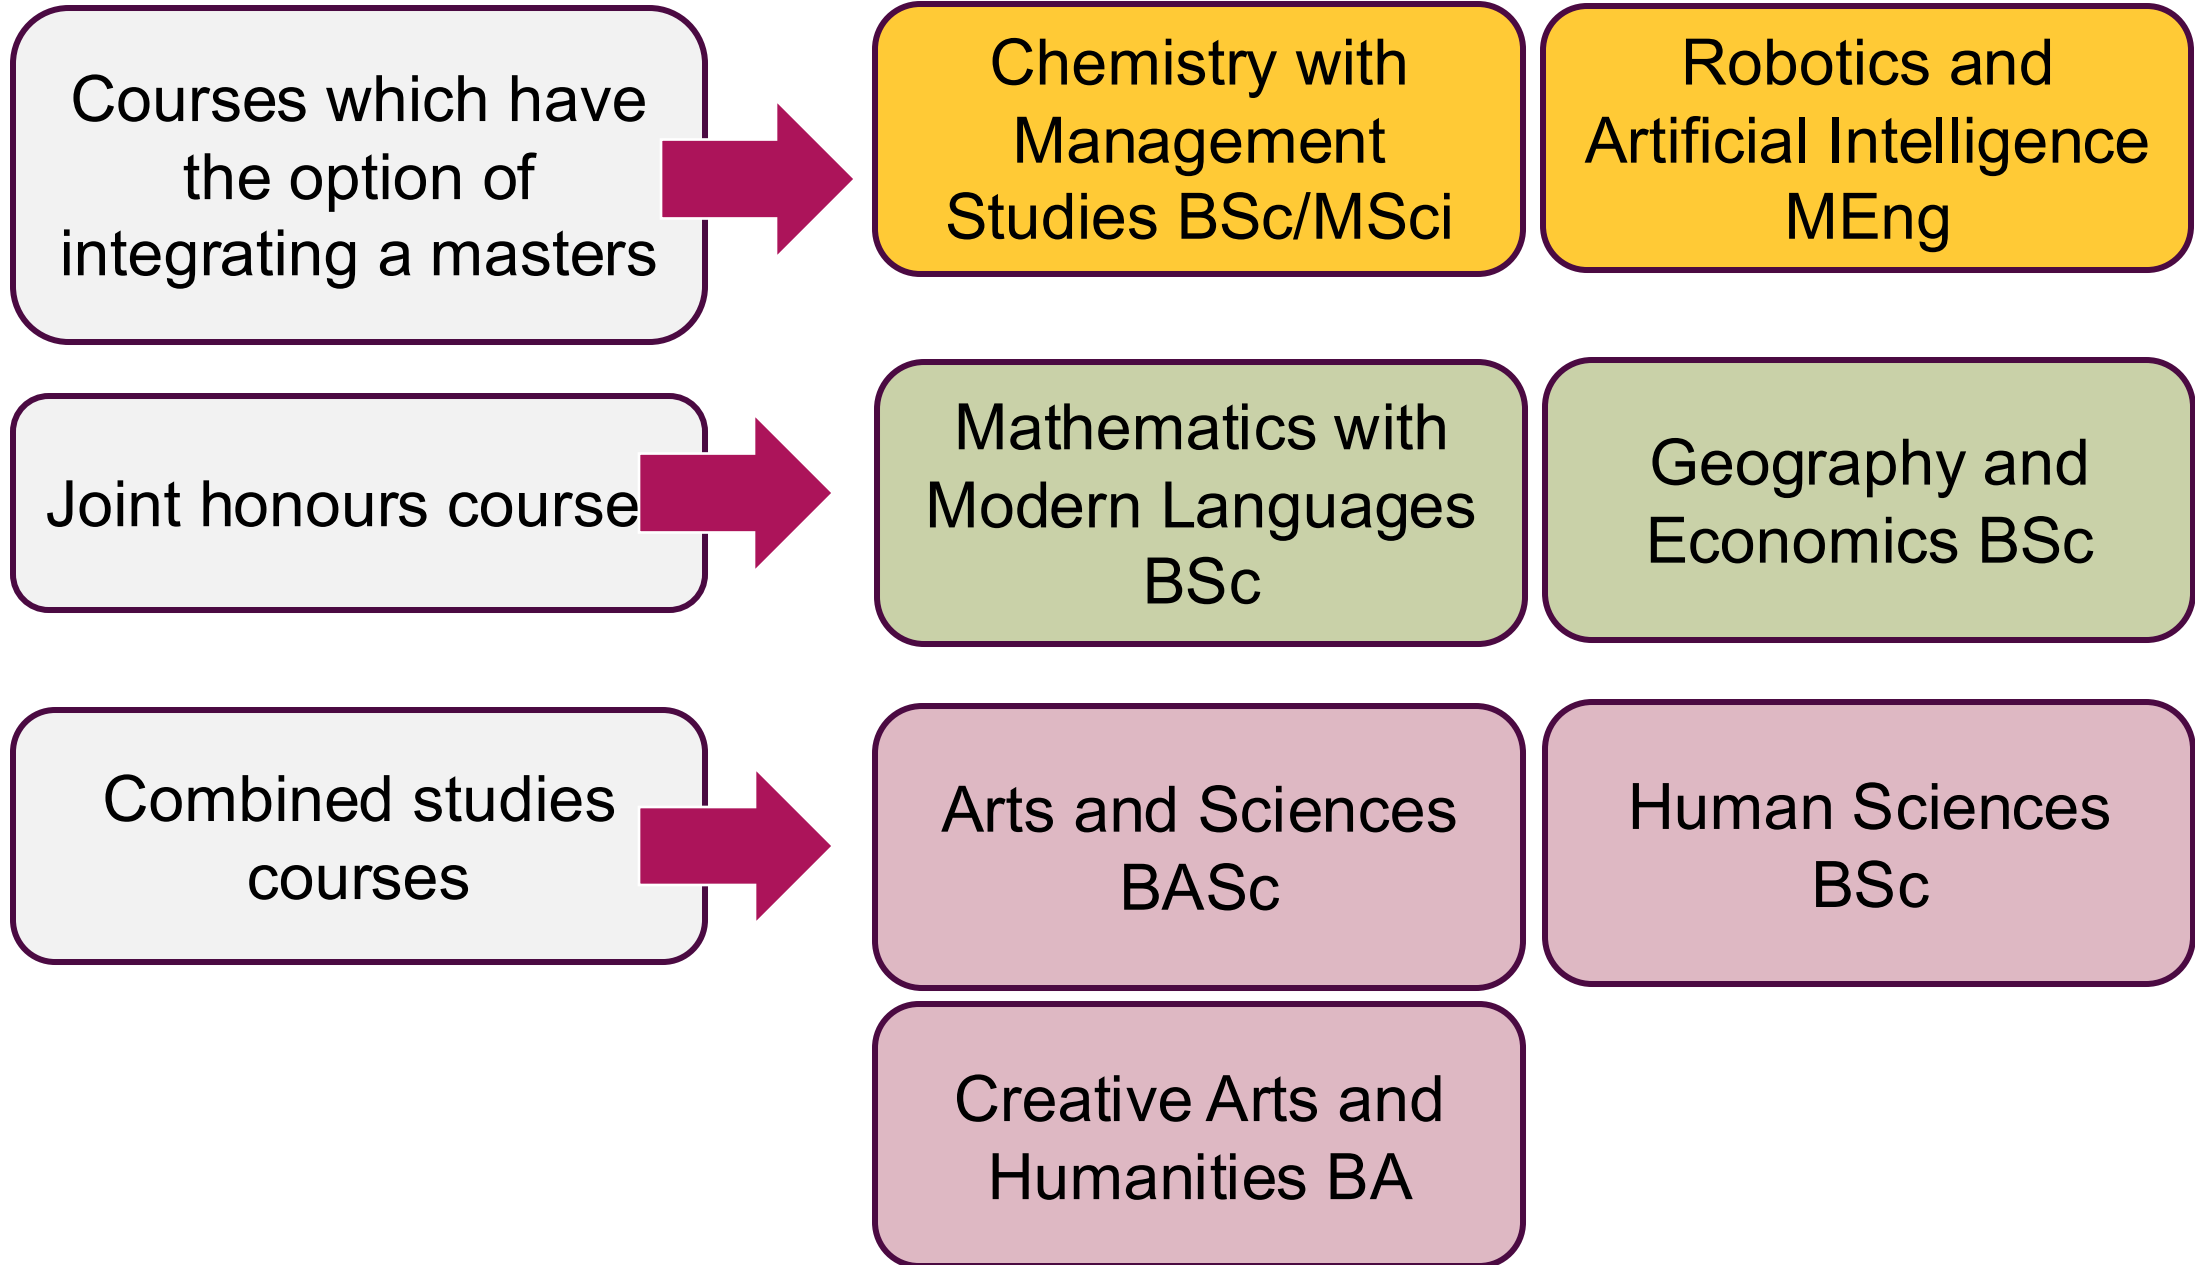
Courses which have the option of integrating a masters

Chemistry with Management Studies BSc/MSci

Robotics and Artificial Intelligence MEng

Joint honours course

Mathematics with Modern Languages BSc

Geography and Economics BSc

Combined studies courses

Arts and Sciences BASc

Human Sciences BSc

Creative Arts and Humanities BA